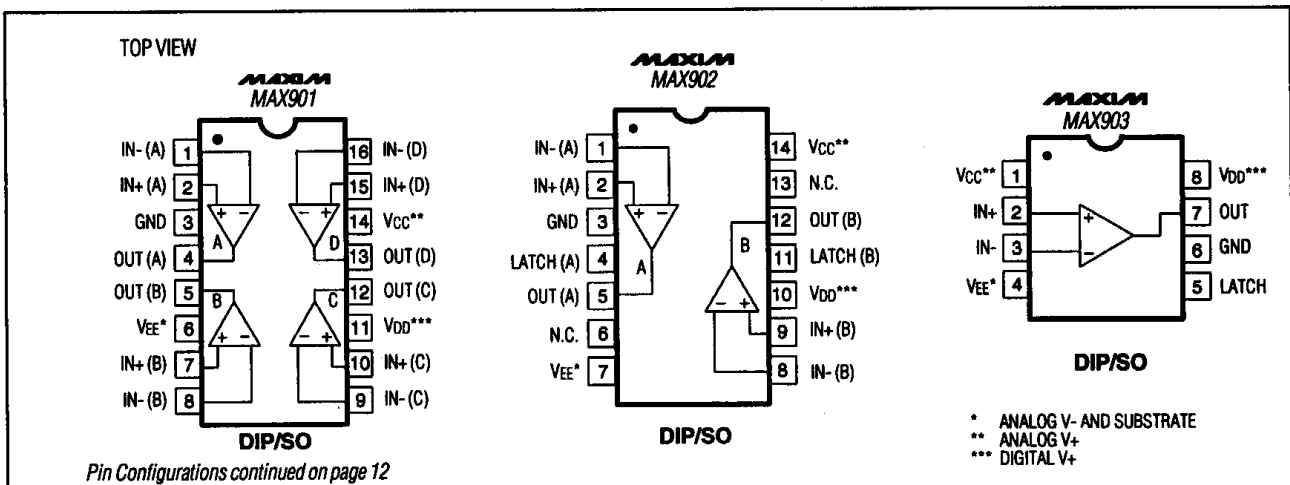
TOP VIEW

MAXIM
MAX901

IN- (A) 1
IN+ (A) 2
GND 3
OUT (A) 4
OUT (B) 5
VEE* 6
IN+ (B) 7
IN- (B) 8

16 IN- (D)
15 IN+ (D)
14 VCC**
13 OUT (D)
12 OUT (C)
11 VDD***
10 IN+ (C)
9 IN- (C)

A
D
B
C

DIP/SO

Pin Configurations continued on page 12

MAXIM
MAX902

IN- (A) 1
IN+ (A) 2
GND 3
LATCH (A) 4
OUT (A) 5
N.C. 6
VEE* 7

14 VCC**
13 N.C.
12 OUT (B)
11 LATCH (B)
10 VDD***
9 IN+ (B)
8 IN- (B)

A
B

DIP/SO

MAXIM
MAX903

VCC** 1
IN+ 2
IN- 3
VEE* 4

8 VDD***
7 OUT
6 GND
5 LATCH

DIP/SO

* ANALOG V- AND SUBSTRATE
** ANALOG V+
*** DIGITAL V+